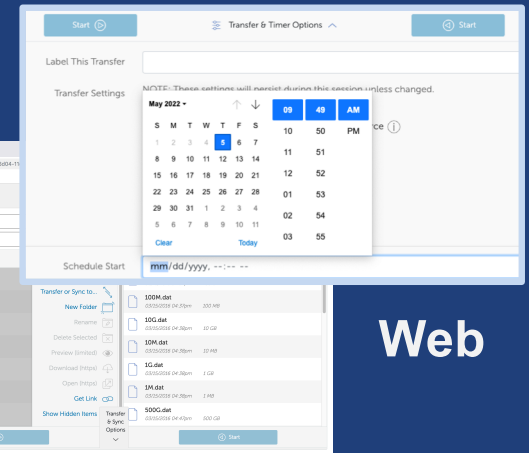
Start

Transfer & Timer Options

Start

Label This Transfer

Transfer Settings

NOTE: These settings will persist during this session unless changed.

May 2022

| S | M | T | W | T | F | S |
|---|---|---|---|---|---|---|
| 1 | 2 | 3 | 4 | 5 | 6 | 7 |
| 8 | 9 | 10 | 11 | 12 | 13 | 14 |
| 15 | 16 | 17 | 18 | 19 | 20 | 21 |
| 22 | 23 | 24 | 25 | 26 | 27 | 28 |
| 29 | 30 | 31 | 1 | 2 | 3 | 4 |
| 5 | 6 | 7 | 8 | 9 | 10 | 11 |

Clear

Today

| 09 | 49 | AM |
|---|---|---|
| 10 | 50 | PM |
| 11 | 51 | |
| 12 | 52 | |
| 01 | 53 | |
| 02 | 54 | |
| 03 | 55 | |

ce

Schedule Start

mm/dd/yyyy, --:-- --

Transfer or Sync to...

New Folder

Rename

Delete Selected

Preview (limited)

Download (https)

Open (https)

Get Link

Show Hidden Items

Transfer & Sync Options

100M.dat
03/25/2016 04:37pm 100 MB

10G.dat
03/25/2016 04:38pm 10 GB

10M.dat
03/25/2016 04:38pm 10 MB

1G.dat
03/25/2016 04:38pm 1 GB

1M.dat
03/25/2016 04:37pm 1 MB

500G.dat
03/25/2016 04:38pm 500 GB

Start

Web